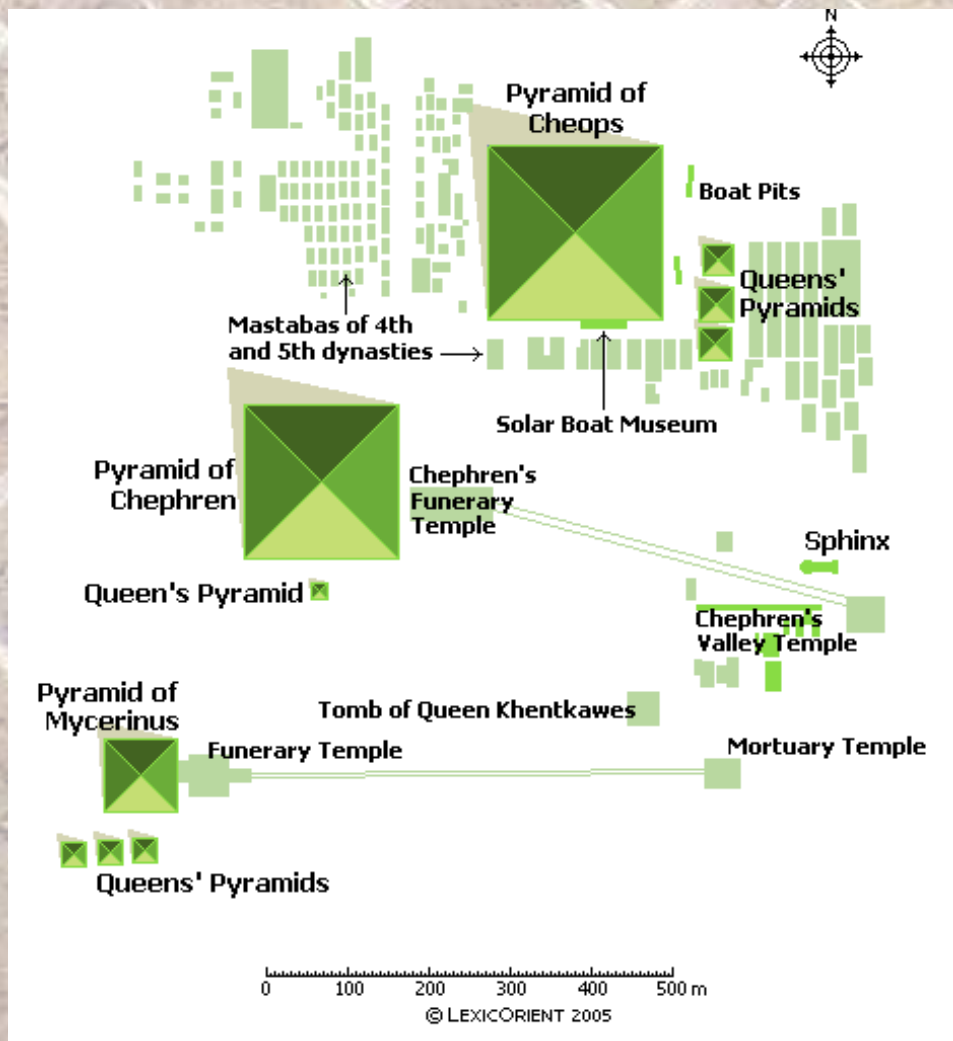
N

Pyramid of Cheops

Boat Pits

Queens' Pyramids

Mastabas of 4th and 5th dynasties

Solar Boat Museum

Pyramid of Chephren

Chephren's Funerary Temple

Sphinx

Queen's Pyramid

Chephren's Valley Temple

Pyramid of Mycerinus

Tomb of Queen Khentkawes

Funerary Temple

Mortuary Temple

Queens' Pyramids

0 100 200 300 400 500 m

© LexicOrient 2005